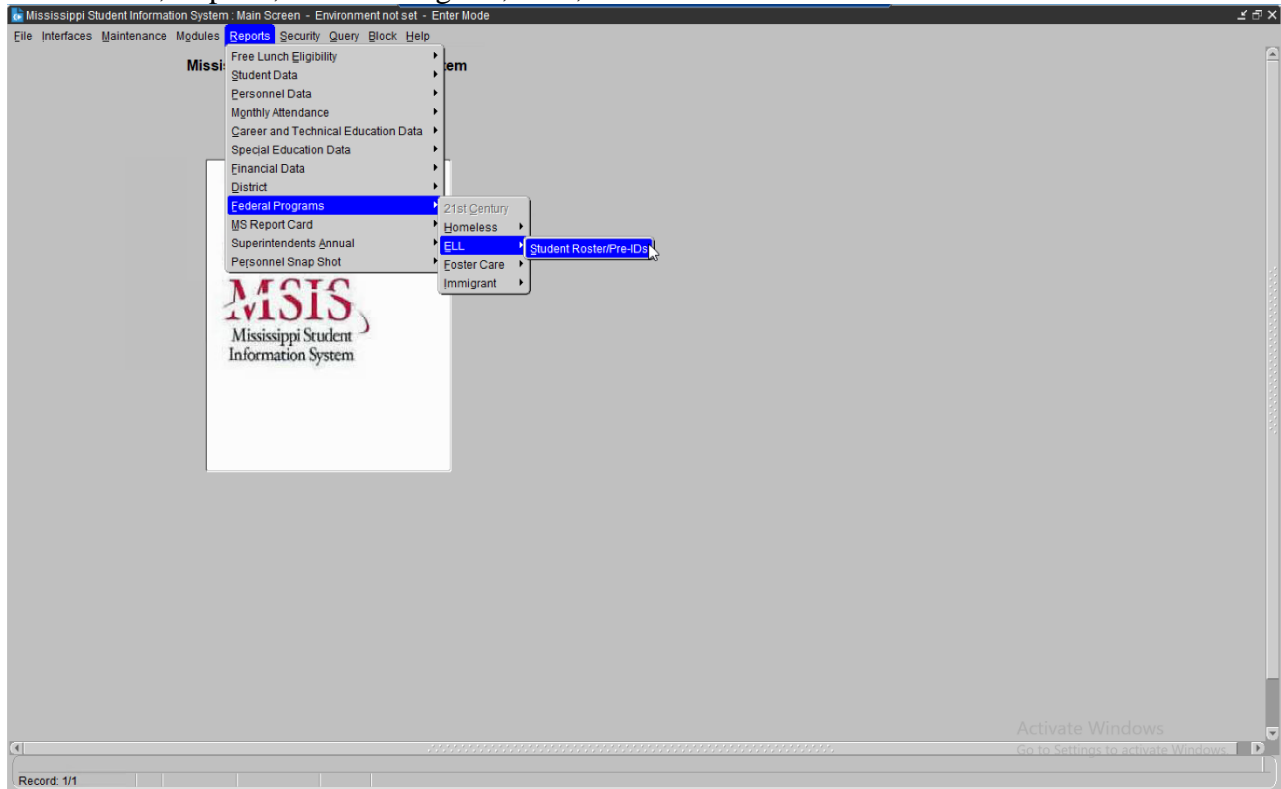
Mississippi Student Information System : Main Screen - Environment not set - Enter Mode

File Interfaces Maintenance Modules Reports Security Query Block Help

Missi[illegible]tem

Free Lunch Eligibility
Student Data
Personnel Data
Monthly Attendance
Career and Technical Education Data
Special Education Data
Financial Data
District
Federal Programs
MS Report Card
Superintendents Annual
Personnel Snap Shot

21st Century
Homeless
ELL
Foster Care
Immigrant

Student Roster/Pre-IDs

MSIS
Mississippi Student Information System

Activate Windows
Go to Settings to activate Windows.

Record: 1/1